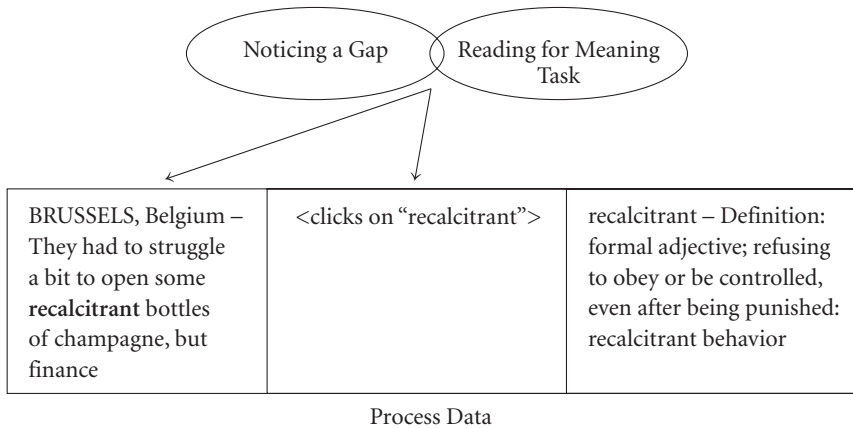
Noticing a Gap

Reading for Meaning Task

| BRUSSELS, Belgium – They had to struggle a bit to open some **recalcitrant** bottles of champagne, but finance | <clicks on "recalcitrant"> | recalcitrant – Definition: formal adjective; refusing to obey or be controlled, even after being punished: recalcitrant behavior |
|---|---|---|

Process Data